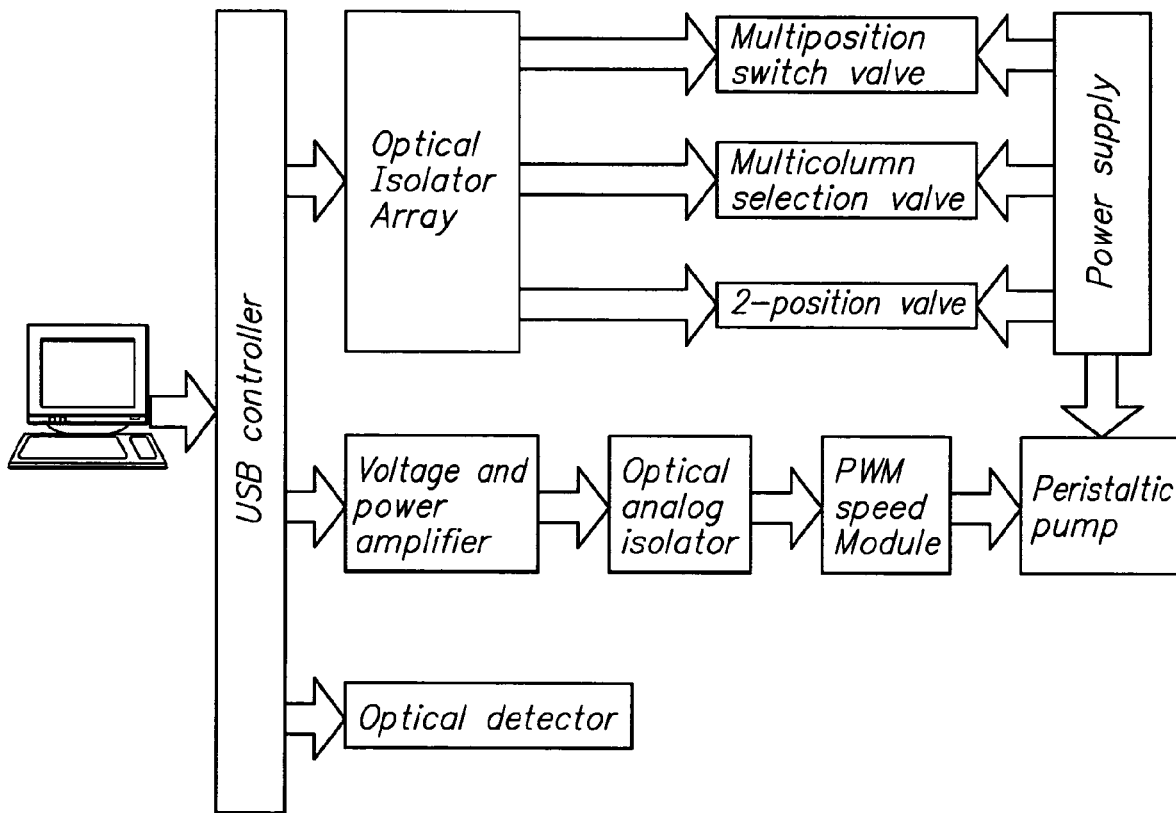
USB controller

Optical Isolator Array

Multiposition switch valve

Multicolumn selection valve

2-position valve

Power supply

Voltage and power amplifier

Optical analog isolator

PWM speed Module

Peristaltic pump

Optical detector